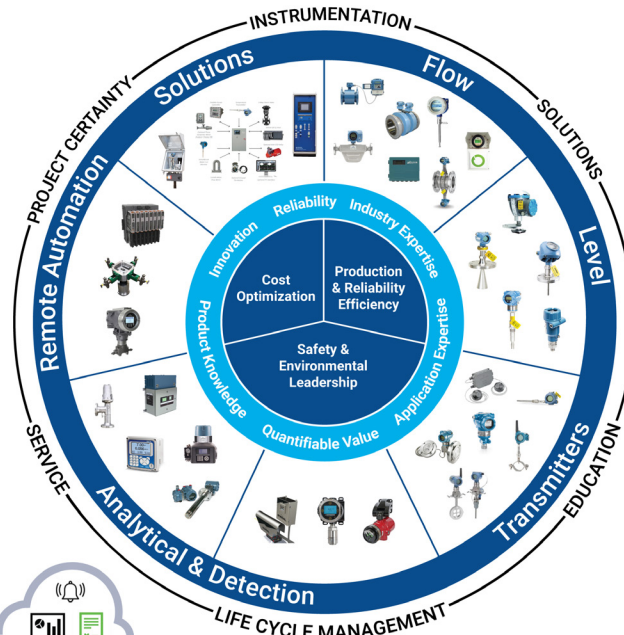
INSTRUMENTATION
SOLUTIONS
EDUCATION
LIFE CYCLE MANAGEMENT
SERVICE
PROJECT CERTAINTY

Solutions
Flow
Level
Transmitters
Analytical & Detection
Remote Automation

Reliability
Industry Expertise
Application Expertise
Quantifiable Value
Product Knowledge
Innovation

Cost Optimization
Production & Reliability Efficiency
Safety & Environmental Leadership